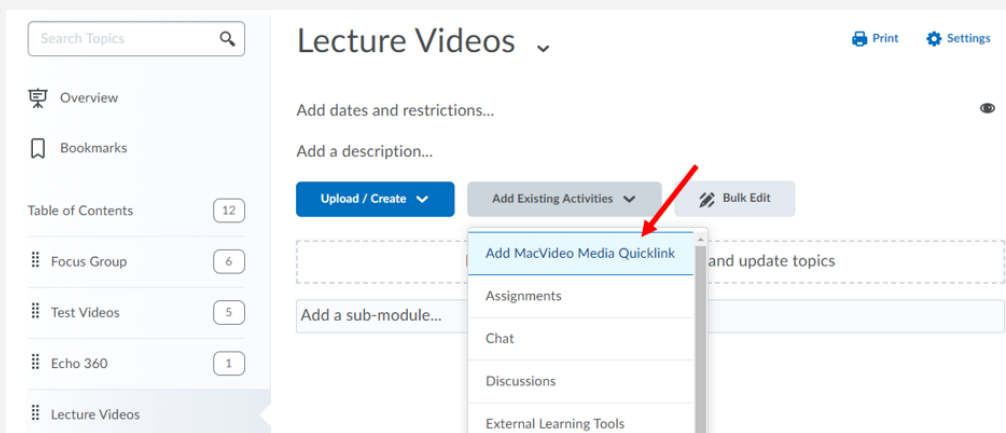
Search Topics

Overview

Bookmarks

Table of Contents 12

Focus Group 6

Test Videos 5

Echo 360 1

Lecture Videos

Lecture Videos

Print Settings

Add dates and restrictions...

Add a description...

Upload / Create

Add Existing Activities

Bulk Edit

Add MacVideo Media Quicklink

Assignments

Chat

Discussions

External Learning Tools

and update topics

Add a sub-module...